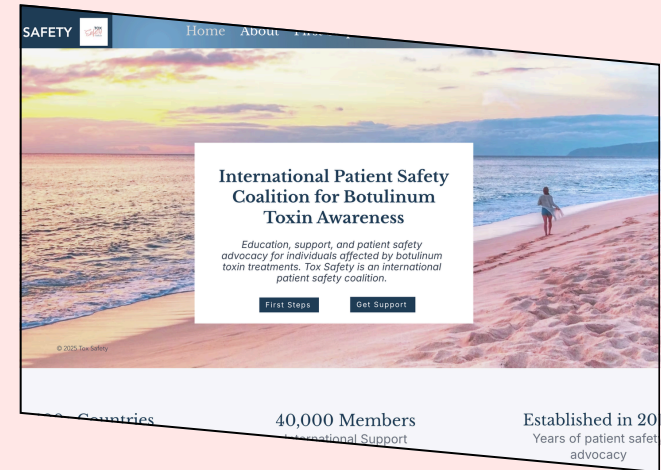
SAFETY

Home About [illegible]

International Patient Safety Coalition for Botulinum Toxin Awareness

Education, support, and patient safety advocacy for individuals affected by botulinum toxin treatments. Tox Safety is an international patient safety coalition.

First Steps Get Support

© 2025 Tox Safety

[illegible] Countries

40,000 Members
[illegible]nternational Support

Established in 20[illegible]
Years of patient safet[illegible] advocacy